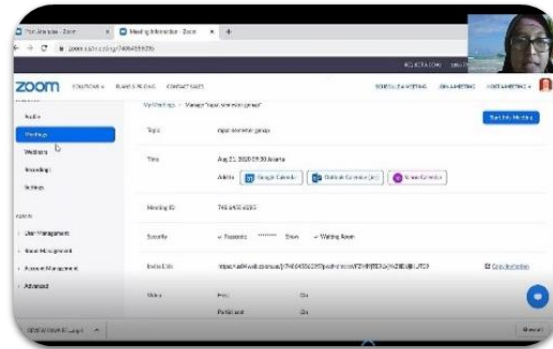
Meeting Information - Zoom

zoom

SOLUTIONS ∨ PLANS & PRICING CONTACT SALES

SCHEDULE A MEETING JOIN A MEETING HOST A MEETING ∨

Audio

Meetings

Webinars

Recordings

Settings

ADMIN

User Management

Room Management

Account Management

Advanced

My Meetings > Manage "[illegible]"

Start this Meeting

Topic

Time Aug 21, 2020 09:30 Jakarta

Add to Google Calendar Outlook Calendar (.ics) Yahoo Calendar

Meeting ID 746 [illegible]

Security ✓ Passcode ******** Show ✓ Waiting Room

Invite Link https://us04web.zoom.us/j/746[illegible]

Copy Invitation

Video Host On

Participant On

Show all